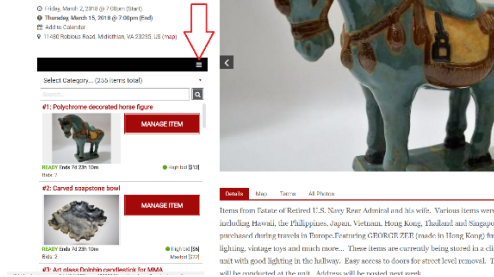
Friday, March 2, 2018 @ 7:00am (Start)
Thursday, March 15, 2018 @ 7:00pm (End)
Add to Calendar
11450 Robious Road, Midlothian, VA 23235, US (map)

Select Category... (255 items total)

Search...

#1: Polychrome decorated horse figure

MANAGE ITEM

READY Ends 7d 23h 0m
Bids: 7
High bid [$13]

#2: Carved soapstone bowl

MANAGE ITEM

READY Ends 7d 23h 0m
Bids: 3
High bid [$9]
Maxbid [$20]

#3: Art glass Dolphin candlestick for MMA

Details Map Terms All Photos

Items from Estate of Retired U.S. Navy Rear Admiral and his wife. Various items were including Hawaii, the Philippines, Japan, Vietnam, Hong Kong, Thailand and Singapo purchased during travels in Europe.Featuring GEORGE ZEE (made in Hong Kong) fu lighting, vintage toys and much more... These items are currently being stored in a cli unit with good lighting in the hallway. Easy access to doors for street level removal. T will be conducted at the unit. Address will be posted next week.